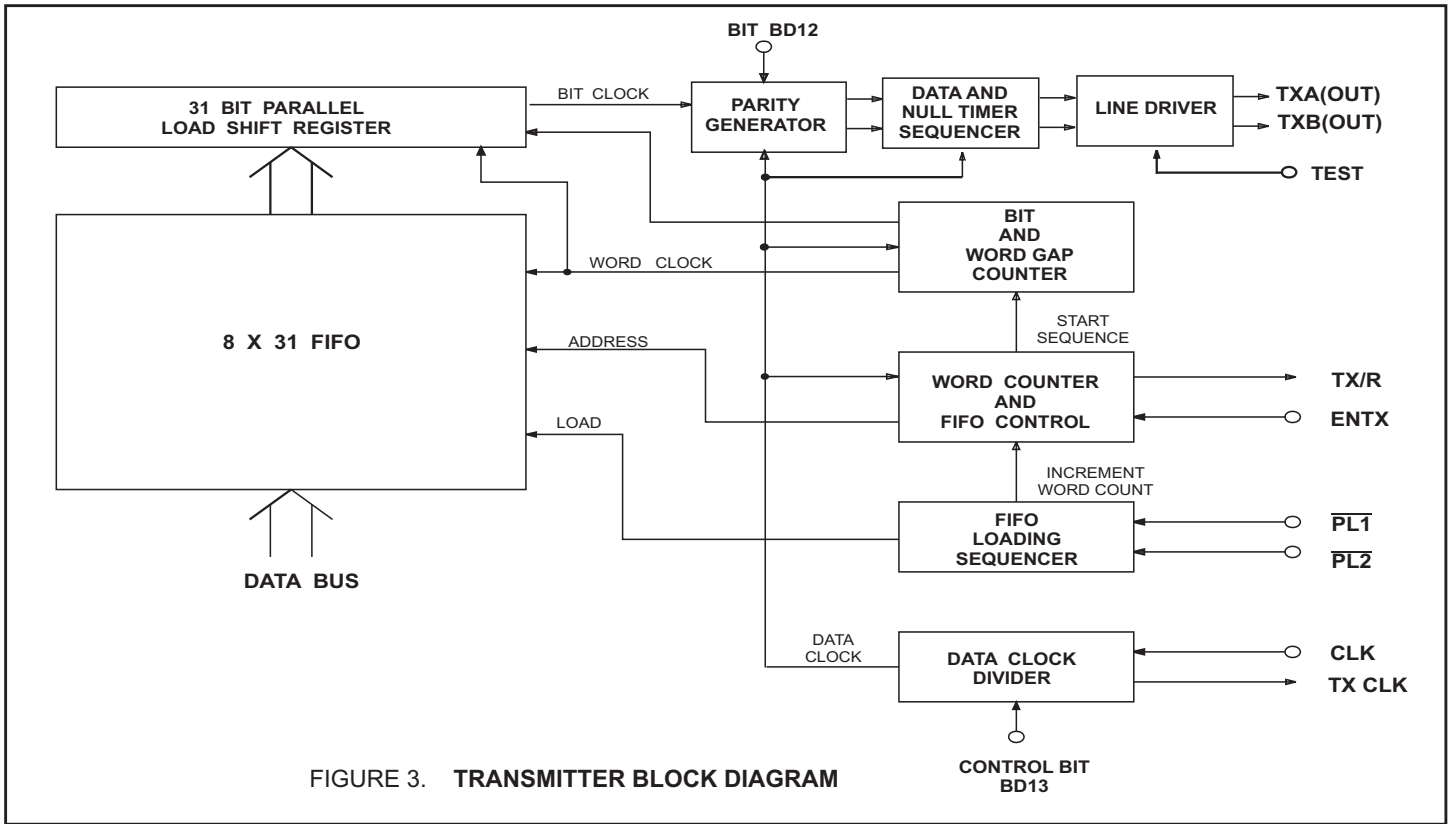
BIT BD12

31 BIT PARALLEL LOAD SHIFT REGISTER

BIT CLOCK

PARITY GENERATOR

DATA AND NULL TIMER SEQUENCER

LINE DRIVER

TXA(OUT)

TXB(OUT)

TEST

BIT AND WORD GAP COUNTER

WORD CLOCK

8 X 31 FIFO

ADDRESS

START SEQUENCE

WORD COUNTER AND FIFO CONTROL

TX/R

ENTX

LOAD

INCREMENT WORD COUNT

FIFO LOADING SEQUENCER

$\overline{PL1}$

$\overline{PL2}$

DATA BUS

DATA CLOCK

DATA CLOCK DIVIDER

CLK

TX CLK

CONTROL BIT BD13

FIGURE 3. TRANSMITTER BLOCK DIAGRAM